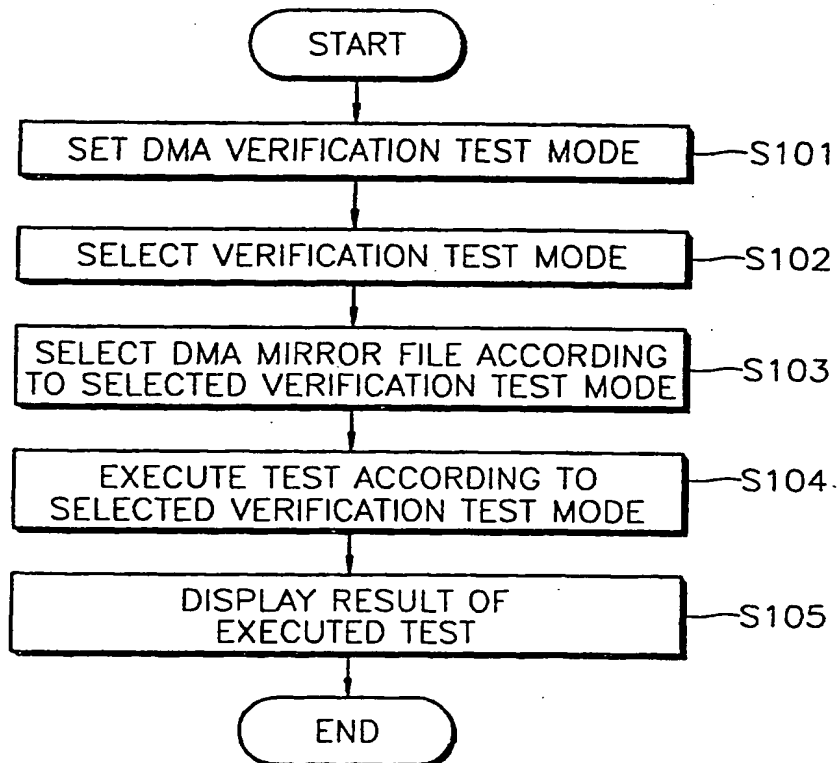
START

SET DMA VERIFICATION TEST MODE

S101

SELECT VERIFICATION TEST MODE

S102

SELECT DMA MIRROR FILE ACCORDING TO SELECTED VERIFICATION TEST MODE

S103

EXECUTE TEST ACCORDING TO SELECTED VERIFICATION TEST MODE

S104

DISPLAY RESULT OF EXECUTED TEST

S105

END